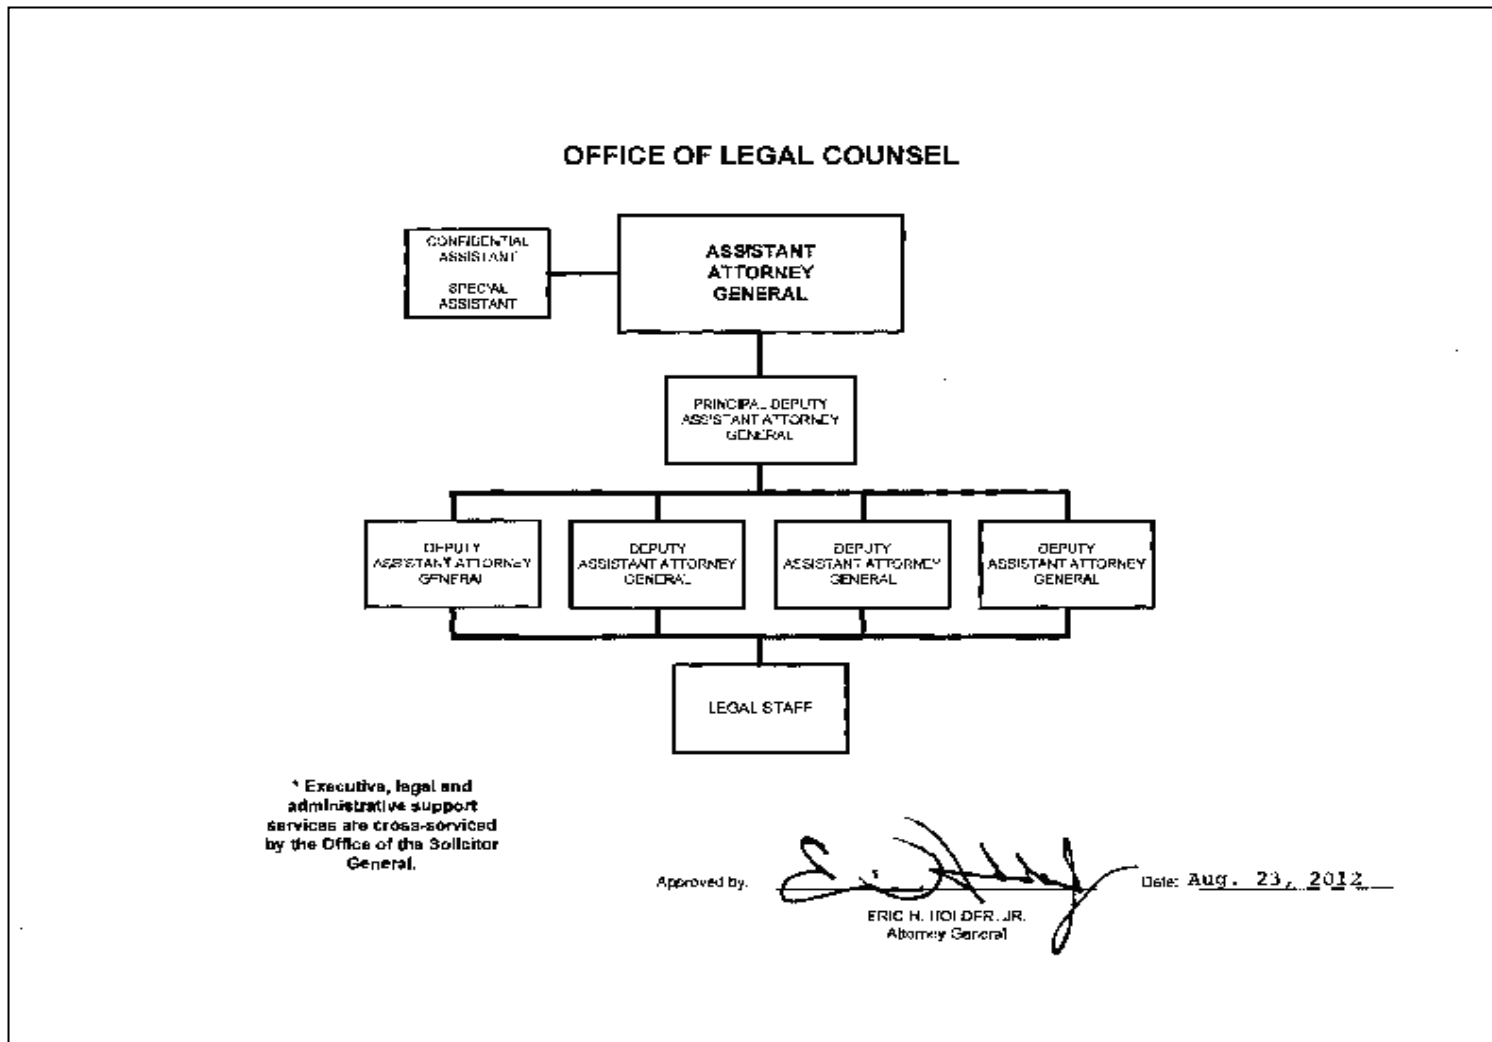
OFFICE OF LEGAL COUNSEL

CONFIDENTIAL ASSISTANT

SPECIAL ASSISTANT

ASSISTANT ATTORNEY GENERAL

PRINCIPAL DEPUTY ASSISTANT ATTORNEY GENERAL

DEPUTY ASSISTANT ATTORNEY GENERAL

DEPUTY ASSISTANT ATTORNEY GENERAL

DEPUTY ASSISTANT ATTORNEY GENERAL

DEPUTY ASSISTANT ATTORNEY GENERAL

LEGAL STAFF

* Executive, legal and administrative support services are cross-serviced by the Office of the Solicitor General.

Approved by:

ERIC H. HOLDER, JR.
Attorney General

Date: Aug. 23, 2012